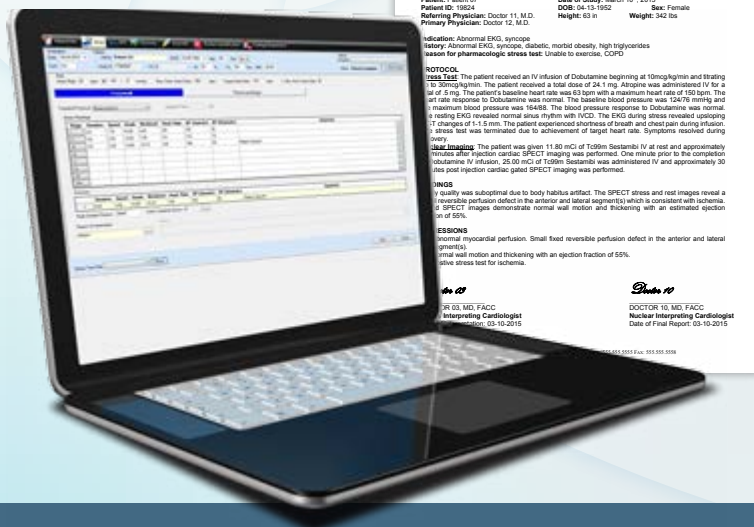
Patient ID: 19824
Referring Physician: Doctor 11, M.D.
Primary Physician: Doctor 12, M.D.

DOB: 04-13-1952
Height: 63 in

Sex: Female
Weight: 342 lbs

Indication: Abnormal EKG, syncope
History: Abnormal EKG, syncope, diabetic, morbid obesity, high triglycerides
Reason for pharmacologic stress test: Unable to exercise, COPD

PROTOCOL
Stress Test: The patient received an IV infusion of Dobutamine beginning at 10mcg/kg/min and titrating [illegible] to 30mcg/kg/min. The patient received a total dose of 24.1 mg. Atropine was administered IV for a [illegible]tal of .5 mg. The patient's baseline heart rate was 63 bpm with a maximum heart rate of 150 bpm. The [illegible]art rate response to Dobutamine was normal. The baseline blood pressure was 124/76 mmHg and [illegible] maximum blood pressure was 164/88. The blood pressure response to Dobutamine was normal. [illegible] resting EKG revealed normal sinus rhythm with IVCD. The EKG during stress revealed upsloping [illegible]T changes of 1-1.5 mm. The patient experienced shortness of breath and chest pain during infusion. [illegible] stress test was terminated due to achievement of target heart rate. Symptoms resolved during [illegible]overy.
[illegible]lear Imaging: The patient was given 11.80 mCi of Tc99m Sestamibi IV at rest and approximately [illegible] minutes after injection cardiac SPECT imaging was performed. One minute prior to the completion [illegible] Dobutamine IV infusion, 25.00 mCi of Tc99m Sestamibi was administered IV and approximately 30 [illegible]utes post injection cardiac gated SPECT imaging was performed.

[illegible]DINGS
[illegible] quality was suboptimal due to body habitus artifact. The SPECT stress and rest images reveal a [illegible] reversible perfusion defect in the anterior and lateral segment(s) which is consistent with ischemia. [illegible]d SPECT images demonstrate normal wall motion and thickening with an estimated ejection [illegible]on of 55%.

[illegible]ESSIONS
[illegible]normal myocardial perfusion. Small fixed reversible perfusion defect in the anterior and lateral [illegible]gment(s).
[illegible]rmal wall motion and thickening with an ejection fraction of 55%.
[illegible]sitive stress test for ischemia.

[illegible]tor 03
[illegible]OR 03, MD, FACC
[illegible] Interpreting Cardiologist
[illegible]tation: 03-10-2015

Doctor 10
DOCTOR 10, MD, FACC
Nuclear Interpreting Cardiologist
Date of Final Report: 03-10-2015

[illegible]555-5555 Fax: 555-555-5556